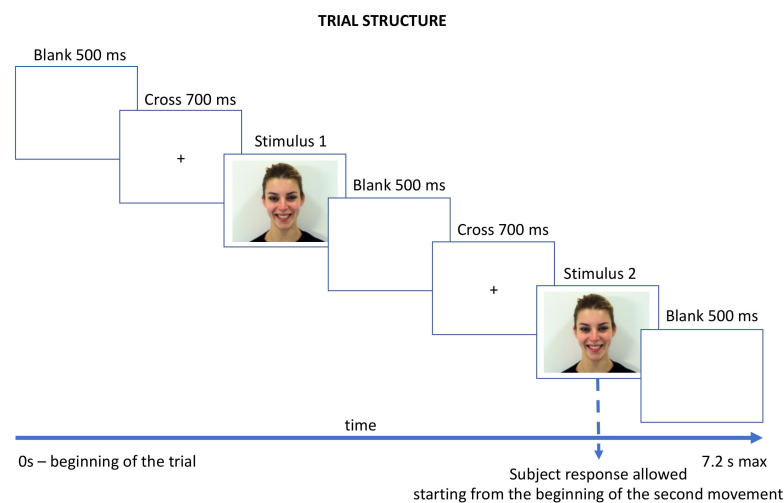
TRIAL STRUCTURE

Blank 500 ms

Cross 700 ms

+

Stimulus 1

Blank 500 ms

Cross 700 ms

+

Stimulus 2

Blank 500 ms

time

0s – beginning of the trial

7.2 s max

Subject response allowed starting from the beginning of the second movement